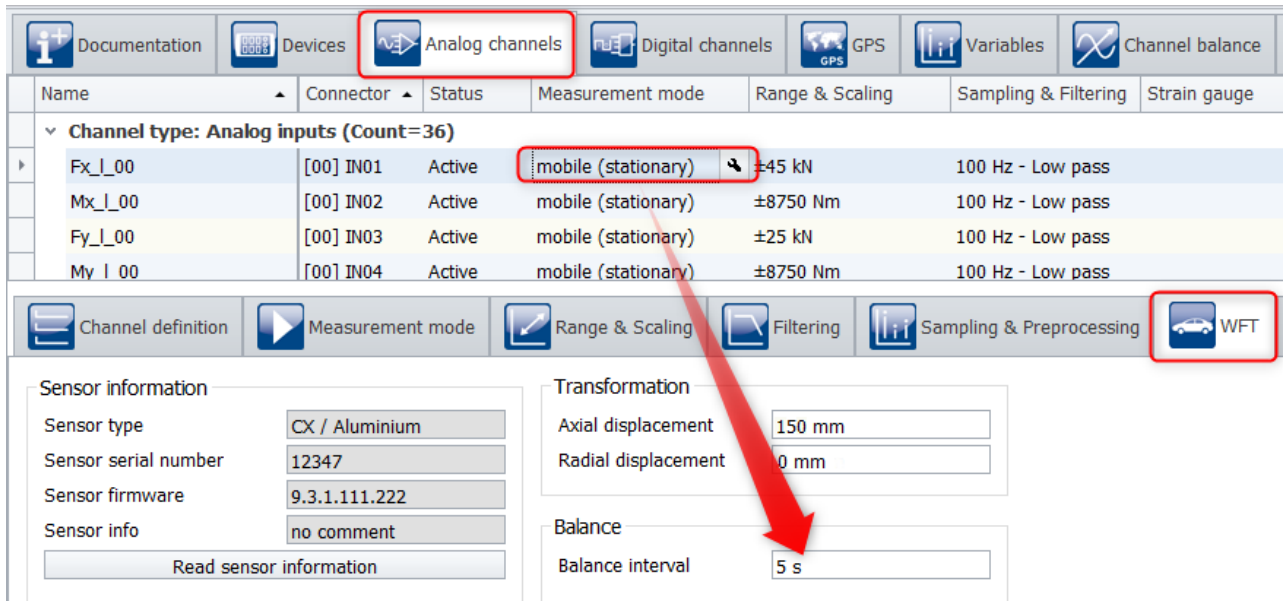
Documentation | Devices | Analog channels | Digital channels | GPS | Variables | Channel balance

| Name | Connector | Status | Measurement mode | Range & Scaling | Sampling & Filtering | Strain gauge |
|---|---|---|---|---|---|---|
| Channel type: Analog inputs (Count=36) | | | | | | |
| Fx_l_00 | [00] IN01 | Active | mobile (stationary) | ±45 kN | 100 Hz - Low pass | |
| Mx_l_00 | [00] IN02 | Active | mobile (stationary) | ±8750 Nm | 100 Hz - Low pass | |
| Fy_l_00 | [00] IN03 | Active | mobile (stationary) | ±25 kN | 100 Hz - Low pass | |
| My_l_00 | [00] IN04 | Active | mobile (stationary) | ±8750 Nm | 100 Hz - Low pass | |

Channel definition | Measurement mode | Range & Scaling | Filtering | Sampling & Preprocessing | WFT

Sensor information
Sensor type: CX / Aluminium
Sensor serial number: 12347
Sensor firmware: 9.3.1.111.222
Sensor info: no comment
Read sensor information

Transformation
Axial displacement: 150 mm
Radial displacement: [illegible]0 mm

Balance
Balance interval: 5 s